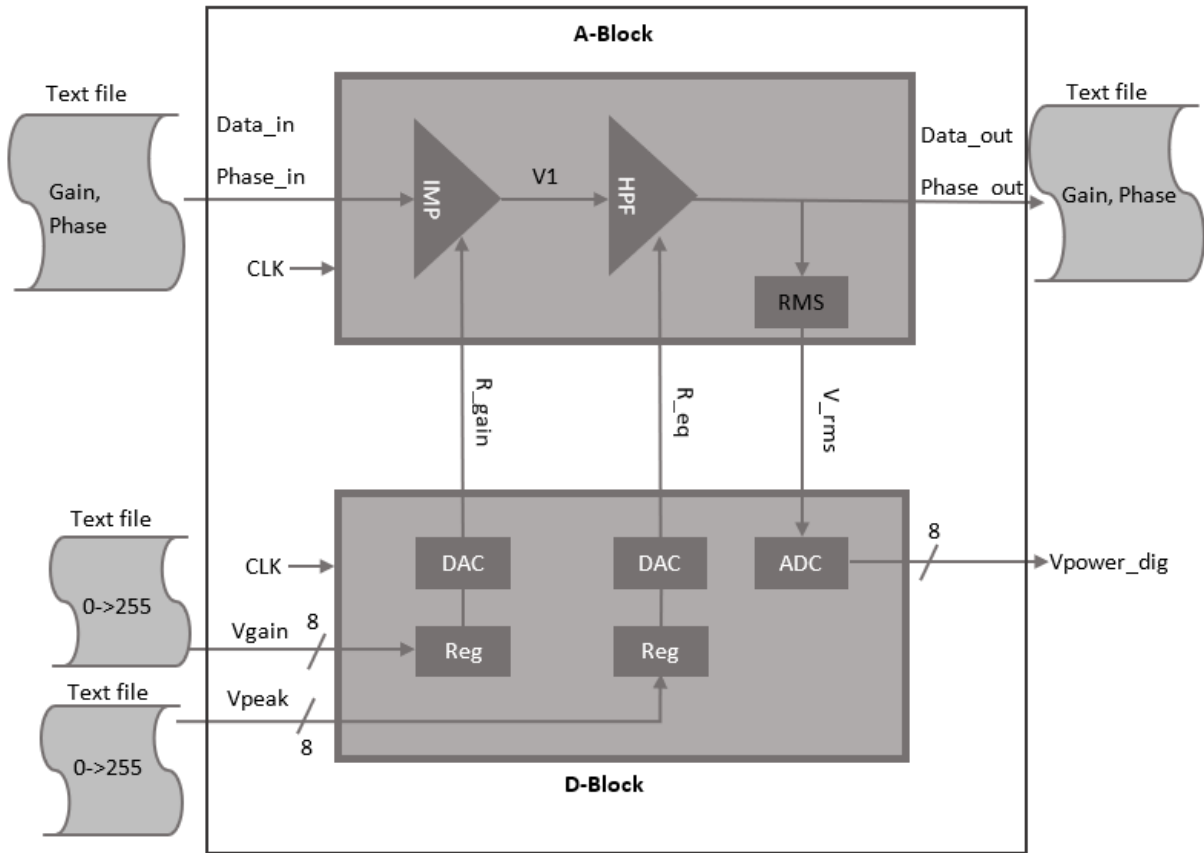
A-Block

Text file

Gain, Phase

Data_in

Phase_in

CLK

IMP

V1

HPF

RMS

Data_out

Phase_out

Text file

Gain, Phase

R_gain

R_eq

V_rms

Text file

0->255

CLK

DAC

DAC

ADC

8

Vpower_dig

Vgain

8

Reg

Reg

Text file

0->255

Vpeak

8

D-Block